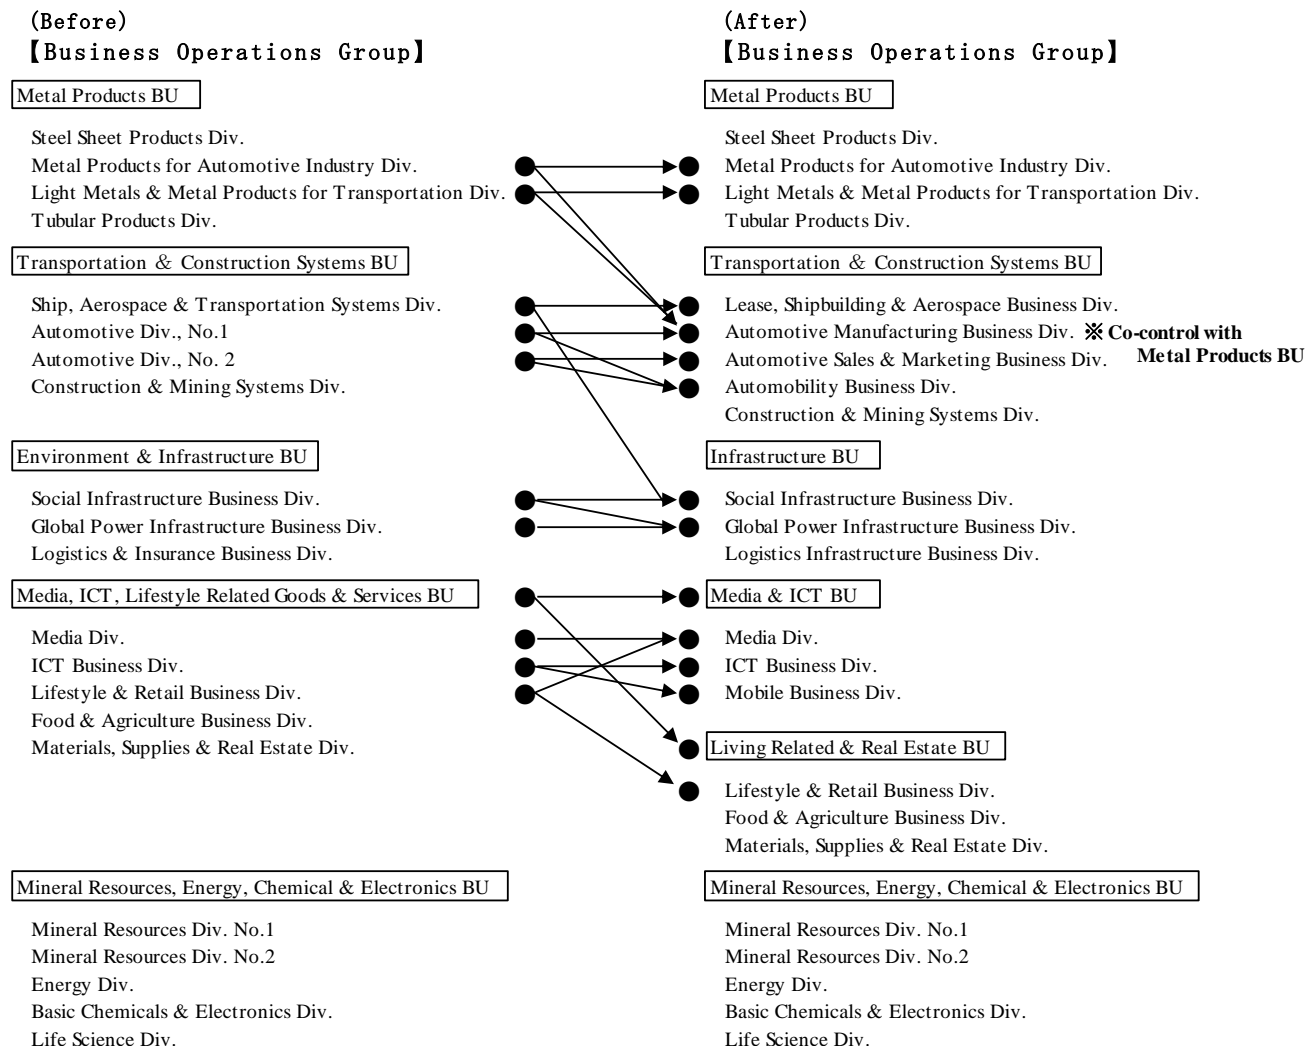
(Before)
【Business Operations Group】

Metal Products BU

Steel Sheet Products Div.
Metal Products for Automotive Industry Div.
Light Metals & Metal Products for Transportation Div.
Tubular Products Div.

Transportation & Construction Systems BU

Ship, Aerospace & Transportation Systems Div.
Automotive Div., No.1
Automotive Div., No. 2
Construction & Mining Systems Div.

Environment & Infrastructure BU

Social Infrastructure Business Div.
Global Power Infrastructure Business Div.
Logistics & Insurance Business Div.

Media, ICT, Lifestyle Related Goods & Services BU

Media Div.
ICT Business Div.
Lifestyle & Retail Business Div.
Food & Agriculture Business Div.
Materials, Supplies & Real Estate Div.

Mineral Resources, Energy, Chemical & Electronics BU

Mineral Resources Div. No.1
Mineral Resources Div. No.2
Energy Div.
Basic Chemicals & Electronics Div.
Life Science Div.

(After)
【Business Operations Group】

Metal Products BU

Steel Sheet Products Div.
Metal Products for Automotive Industry Div.
Light Metals & Metal Products for Transportation Div.
Tubular Products Div.

Transportation & Construction Systems BU

Lease, Shipbuilding & Aerospace Business Div.
Automotive Manufacturing Business Div. ※Co-control with Metal Products BU
Automotive Sales & Marketing Business Div.
Automobility Business Div.
Construction & Mining Systems Div.

Infrastructure BU

Social Infrastructure Business Div.
Global Power Infrastructure Business Div.
Logistics Infrastructure Business Div.

Media & ICT BU

Media Div.
ICT Business Div.
Mobile Business Div.

Living Related & Real Estate BU

Lifestyle & Retail Business Div.
Food & Agriculture Business Div.
Materials, Supplies & Real Estate Div.

Mineral Resources, Energy, Chemical & Electronics BU

Mineral Resources Div. No.1
Mineral Resources Div. No.2
Energy Div.
Basic Chemicals & Electronics Div.
Life Science Div.